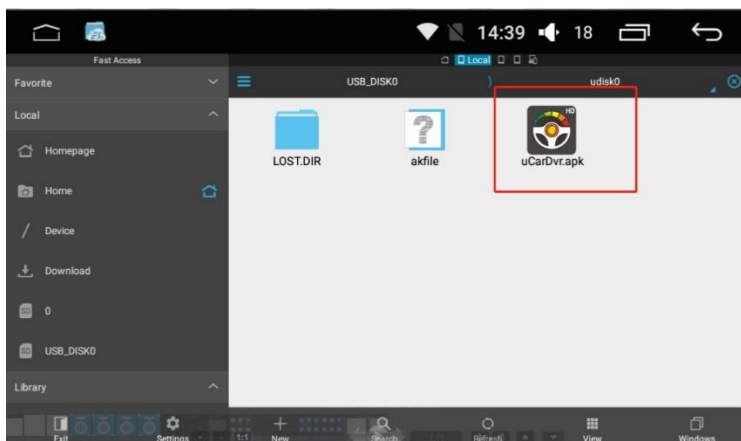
14:39 18

Fast Access

Local

Favorite

Local

Homepage

Home

Device

Download

0

USB_DISK0

Library

USB_DISK0 〉 udisk0

LOST.DIR

akfile

HD

uCarDvr.apk

Exit

Settings

1:1

New

Search

Refresh

View

Windows